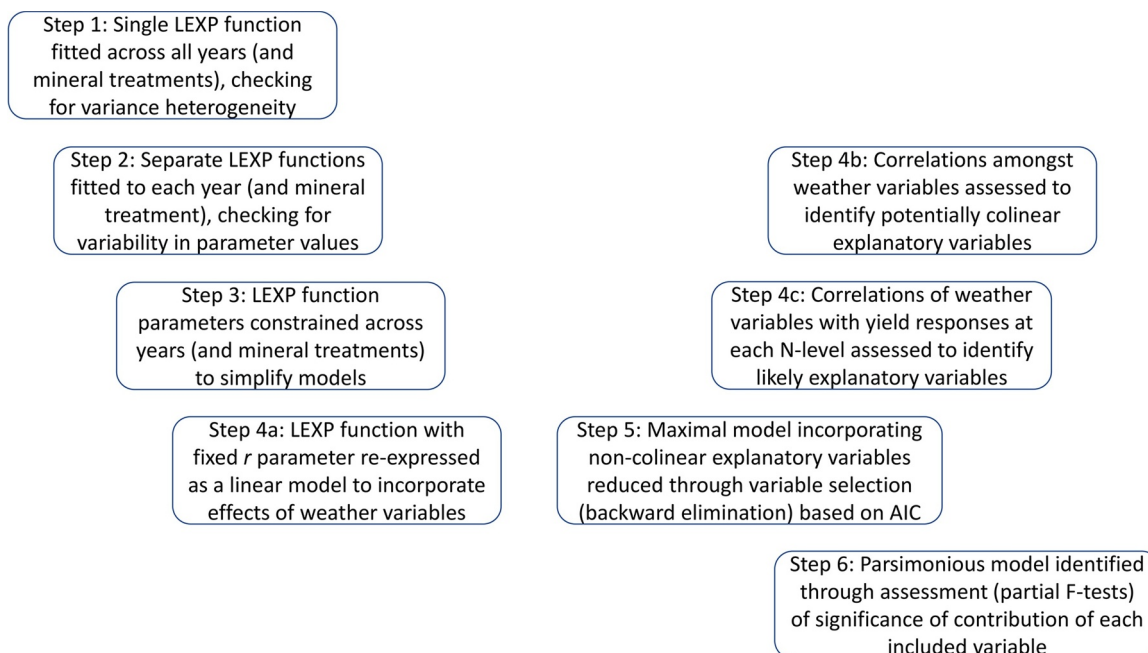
Step 1: Single LEXP function fitted across all years (and mineral treatments), checking for variance heterogeneity

Step 2: Separate LEXP functions fitted to each year (and mineral treatment), checking for variability in parameter values

Step 3: LEXP function parameters constrained across years (and mineral treatments) to simplify models

Step 4a: LEXP function with fixed *r* parameter re-expressed as a linear model to incorporate effects of weather variables

Step 4b: Correlations amongst weather variables assessed to identify potentially colinear explanatory variables

Step 4c: Correlations of weather variables with yield responses at each N-level assessed to identify likely explanatory variables

Step 5: Maximal model incorporating non-colinear explanatory variables reduced through variable selection (backward elimination) based on AIC

Step 6: Parsimonious model identified through assessment (partial F-tests) of significance of contribution of each included variable